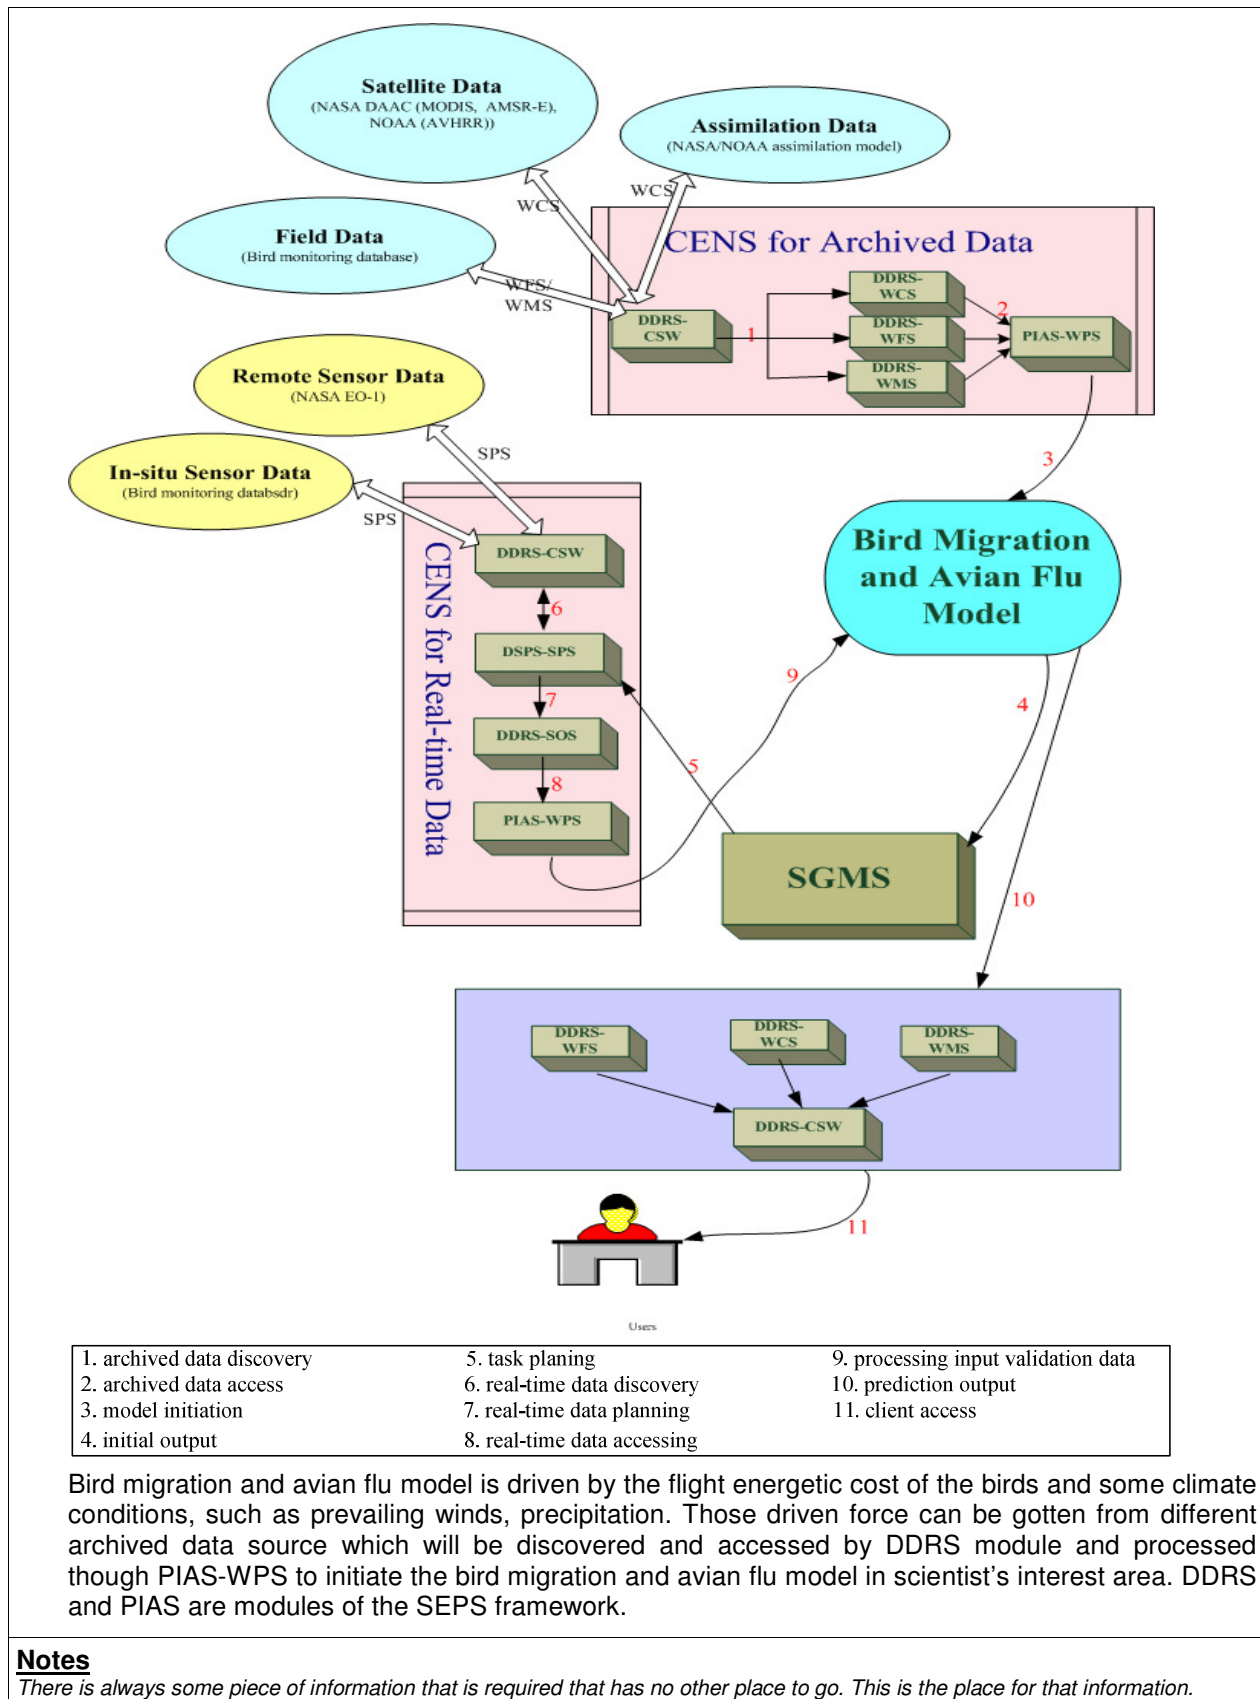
Satellite Data
(NASA DAAC (MODIS, AMSR-E), NOAA (AVHRR))

Assimilation Data
(NASA/NOAA assimilation model)

Field Data
(Bird monitoring database)

WCS

WCS

WFS/ WMS

CENS for Archived Data

DDRS-CSW

1

DDRS-WCS

DDRS-WFS

DDRS-WMS

2

PIAS-WPS

Remote Sensor Data
(NASA EO-1)

In-situ Sensor Data
(Bird monitoring databsdr)

SPS

SPS

3

CENS for Real-time Data

DDRS-CSW

6

DSPS-SPS

7

DDRS-SOS

8

PIAS-WPS

Bird Migration and Avian Flu Model

9

5

4

SGMS

10

DDRS-WFS

DDRS-WCS

DDRS-WMS

DDRS-CSW

11

Users

| 1. archived data discovery | 5. task planing | 9. processing input validation data |
|---|---|---|
| 2. archived data access | 6. real-time data discovery | 10. prediction output |
| 3. model initiation | 7. real-time data planning | 11. client access |
| 4. initial output | 8. real-time data accessing | |

Bird migration and avian flu model is driven by the flight energetic cost of the birds and some climate conditions, such as prevailing winds, precipitation. Those driven force can be gotten from different archived data source which will be discovered and accessed by DDRS module and processed though PIAS-WPS to initiate the bird migration and avian flu model in scientist's interest area. DDRS and PIAS are modules of the SEPS framework.

Notes
There is always some piece of information that is required that has no other place to go. This is the place for that information.